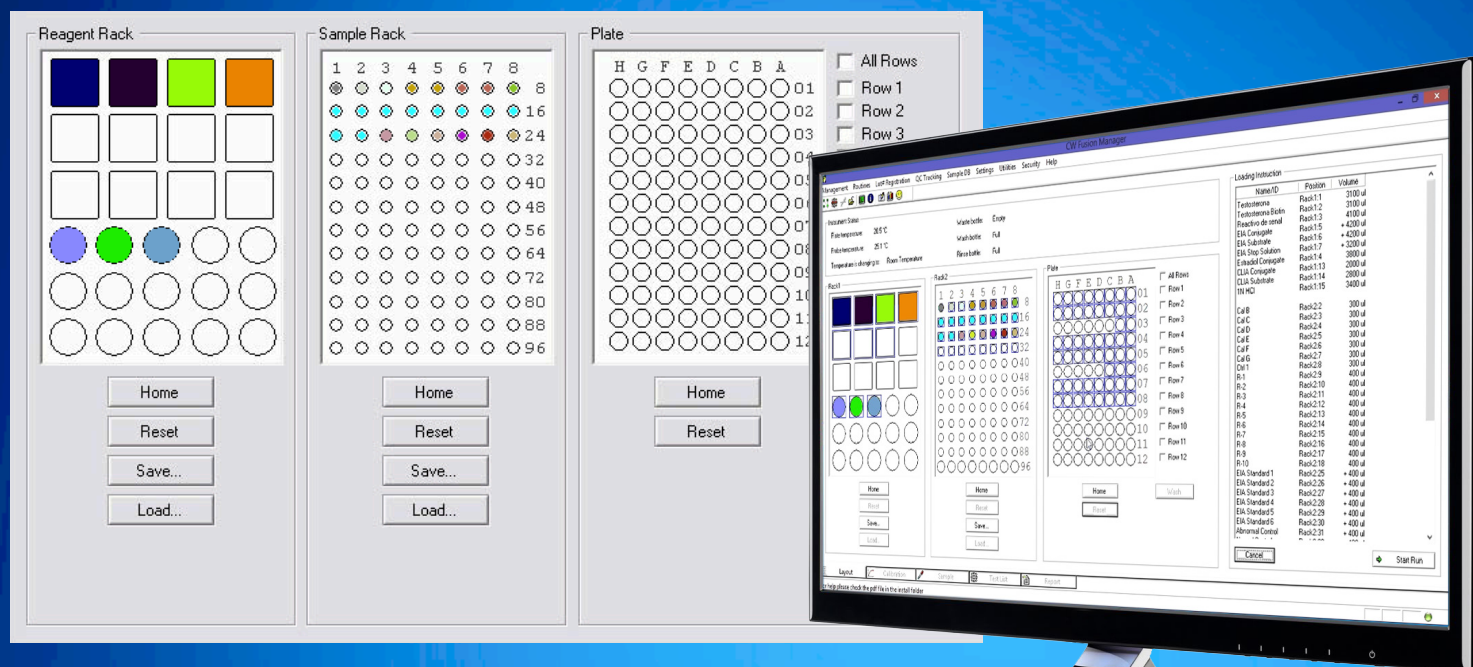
Reagent Rack

Home
Reset
Save...
Load...

Sample Rack

1 2 3 4 5 6 7 8
8
16
24
32
40
48
56
64
72
80
88
96

Home
Reset
Save...
Load...

Plate

H G F E D C B A
01
02
03

All Rows
Row 1
Row 2
Row 3

Home
Reset

CW Fusion Manager

Management Routines Lot Registration QC Tracking Sample DB Settings Utilities Security Help

Instrument Status
Plate temperature: 28.5°C
Probe temperature: 25.1°C
Temperature is changing to: Room Temperature
Waste bottle: Empty
Wash bottle: Full
Rinse bottle: Full

Rack1

Rack2
1 2 3 4 5 6 7 8
8
16
24
32
40
48
56
64
72
80
88
96

Plate
H G F E D C B A
01
02
03
04
05
06
07
08
09
10
11
12

All Rows
Row 1
Row 2
Row 3
Row 4
Row 5
Row 6
Row 7
Row 8
Row 9
Row 10
Row 11
Row 12

Home
Reset
Save...
Load...

Home
Reset
Save...
Load...

Home
Reset
Wash

Loading Instruction

| Name/ID | Position | Volume |
|---|---|---|
| Testosterona | Rack1:1 | 3100 ul |
| Testosterona Biotin | Rack1:2 | 3100 ul |
| Reactivo de senal | Rack1:3 | 4100 ul |
| EIA Conjugate | Rack1:5 | + 4200 ul |
| EIA Conjugate | Rack1:6 | + 4200 ul |
| EIA Substrate | Rack1:7 | + 3200 ul |
| EIA Stop Solution | Rack1:4 | 3800 ul |
| Estradiol Conjugate | Rack1:13 | 2000 ul |
| CLIA Conjugate | Rack1:14 | 2800 ul |
| CLIA Substrate | Rack1:15 | 3400 ul |
| 1N HCl | | |
| Cal B | Rack2:2 | 300 ul |
| Cal C | Rack2:3 | 300 ul |
| Cal D | Rack2:4 | 300 ul |
| Cal E | Rack2:5 | 300 ul |
| Cal F | Rack2:6 | 300 ul |
| Cal G | Rack2:7 | 300 ul |
| Ctrl 1 | Rack2:8 | 300 ul |
| R-1 | Rack2:9 | 400 ul |
| R-2 | Rack2:10 | 400 ul |
| R-3 | Rack2:11 | 400 ul |
| R-4 | Rack2:12 | 400 ul |
| R-5 | Rack2:13 | 400 ul |
| R-6 | Rack2:14 | 400 ul |
| R-7 | Rack2:15 | 400 ul |
| R-8 | Rack2:16 | 400 ul |
| R-9 | Rack2:17 | 400 ul |
| R-10 | Rack2:18 | 400 ul |
| EIA Standard 1 | Rack2:25 | + 400 ul |
| EIA Standard 2 | Rack2:26 | + 400 ul |
| EIA Standard 3 | Rack2:27 | + 400 ul |
| EIA Standard 4 | Rack2:28 | + 400 ul |
| EIA Standard 5 | Rack2:29 | + 400 ul |
| EIA Standard 6 | Rack2:30 | + 400 ul |
| Abnormal Control | Rack2:31 | + 400 ul |

Cancel
Start Run

Layout
Calibration
Sample
Test List
Report

For help please check the pdf file in the install folder